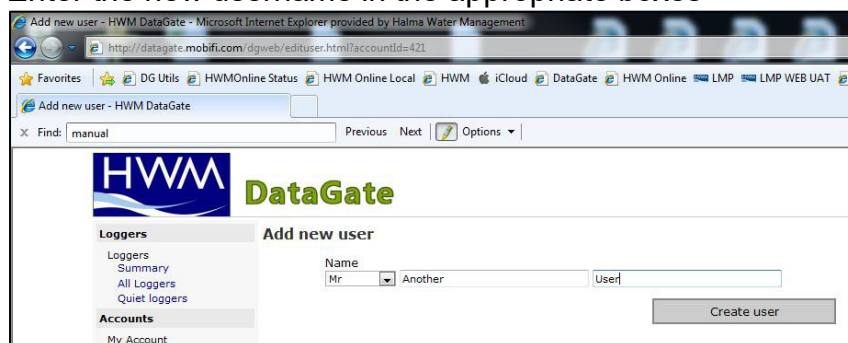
Enter the new username in the appropriate boxes

Add new user - HWM DataGate - Microsoft Internet Explorer provided by Halma Water Management

http://datagate.mobifi.com/dgweb/edituser.html?accountId=421

Favorites | DG Utils | HWMOnline Status | HWM Online Local | HWM | iCloud | DataGate | HWM Online | LMP | LMP WEB UAT

Add new user - HWM DataGate

Find: manual | Previous | Next | Options

HWM DataGate

Loggers
Loggers
Summary
All Loggers
Quiet loggers
Accounts
My Account

Add new user

Name
Mr | Another | User

Create user